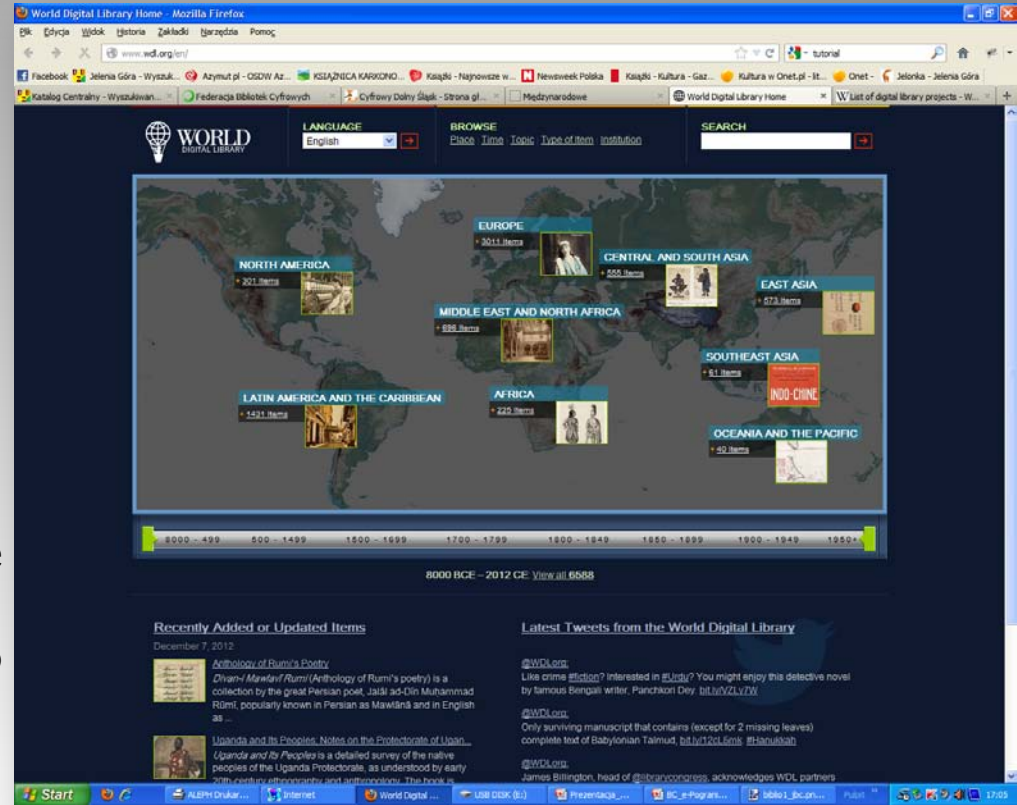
World Digital Library Home - Mozilla Firefox

Plik Edycja Widok Historia Zakładki Narzędzia Pomoc

www.wdl.org/en/

tutorial

Facebook Jelenia Góra - Wyszuk... Azymut.pl - OSDW Az... KSIĄŻNICA KARKONO... Książki - Najnowsze w... Newsweek Polska Książki - Kultura - Gaz... Kultura w Onet.pl - lit... Onet - Jelonka - Jelenia Góra

Katalog Centralny - Wyszukiwan... Federacja Bibliotek Cyfrowych Cyfrowy Dolny Śląsk - Strona gł... Międzynarodowe World Digital Library Home List of digital library projects - W...

WORLD DIGITAL LIBRARY

LANGUAGE
English

BROWSE
Place Time Topic Type of Item Institution

SEARCH

EUROPE
3011 Items

NORTH AMERICA
301 Items

CENTRAL AND SOUTH ASIA
555 Items

EAST ASIA
573 Items

MIDDLE EAST AND NORTH AFRICA
996 Items

SOUTHEAST ASIA
61 Items

INDO-CHINE

LATIN AMERICA AND THE CARIBBEAN
1421 Items

AFRICA
229 Items

OCEANIA AND THE PACIFIC
40 Items

8000 - 499 500 - 1499 1500 - 1699 1700 - 1799 1800 - 1849 1850 - 1899 1900 - 1949 1950+

8000 BCE – 2012 CE View all 6588

Recently Added or Updated Items

December 7, 2012

Anthology of Rumi's Poetry
Divan-i Mawlavi Rumi (Anthology of Rumi's poetry) is a collection by the great Persian poet, Jalāl ad-Dīn Muhammad Rūmī, popularly known in Persian as Mawlānā and in English as ...

Uganda and Its Peoples: Notes on the Protectorate of Ugan...
Uganda and Its Peoples is a detailed survey of the native peoples of the Uganda Protectorate, as understood by early 20th-century ethnography and anthropology. The book is

Latest Tweets from the World Digital Library

@WDLorg:
Like crime #fiction? Interested in #Urdu? You might enjoy this detective novel by famous Bengali writer, Panchkori Dey. bit.ly/VZLv7W

@WDLorg:
Only surviving manuscript that contains (except for 2 missing leaves) complete text of Babylonian Talmud. bit.ly/12cL6mk #Hanukkah

@WDLorg:
James Billington, head of @librarycongress, acknowledges WDL partners

Start ALEPH Drukar... Internet World Digital ... USB DISK (E:) Prezentacja_... BC_e-Pograni... biblio1_jbc.pn... Pulpit 17:05